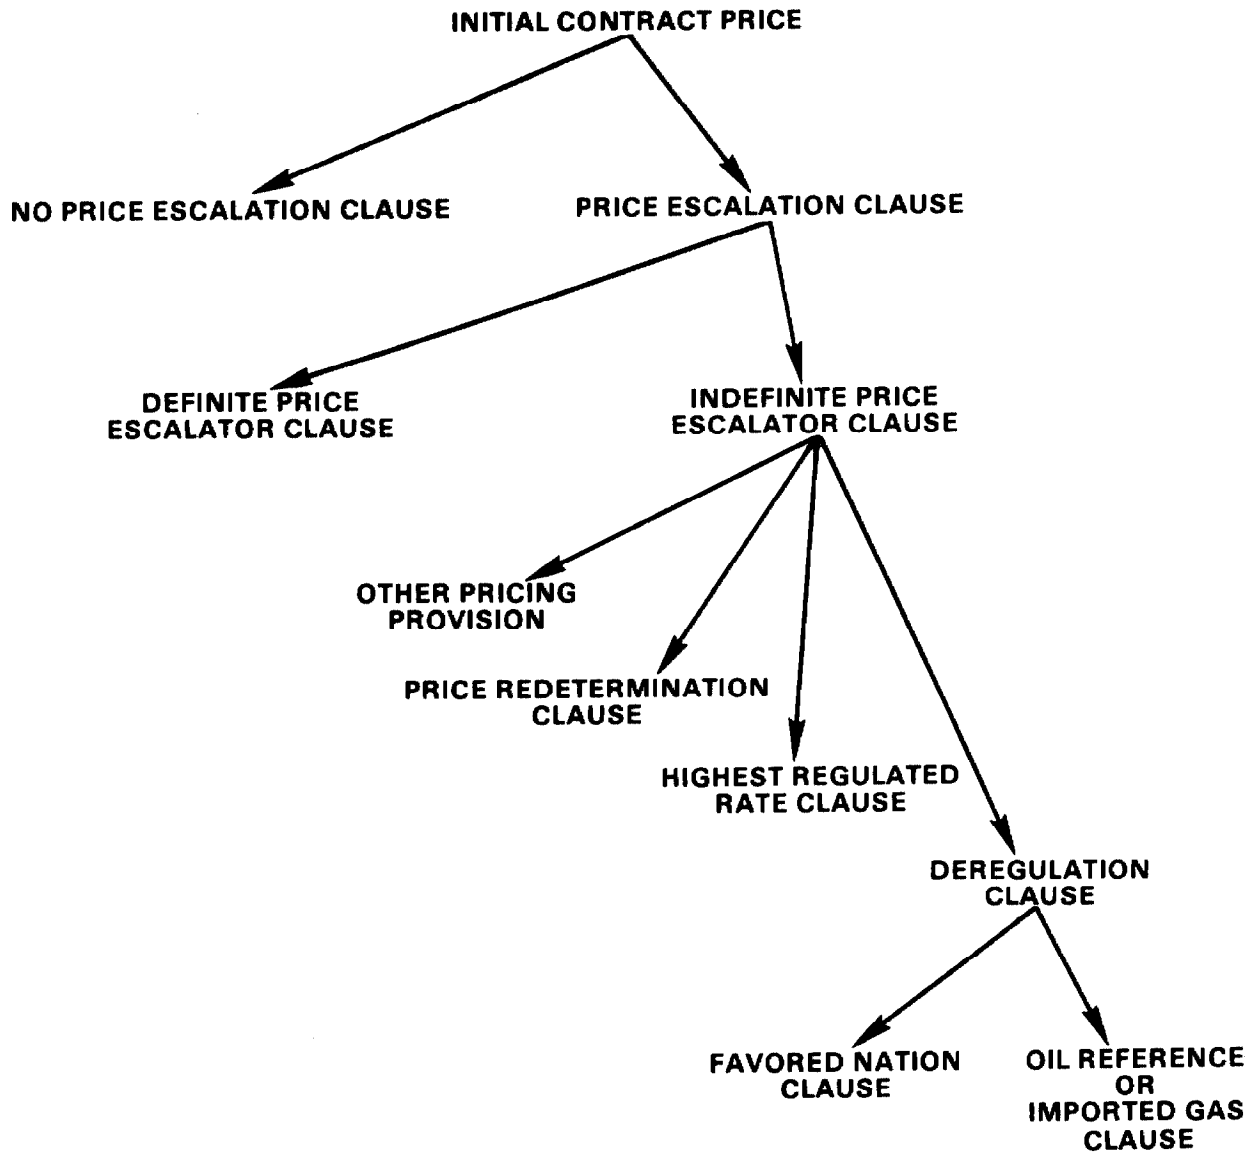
INITIAL CONTRACT PRICE

NO PRICE ESCALATION CLAUSE

PRICE ESCALATION CLAUSE

DEFINITE PRICE ESCALATOR CLAUSE

INDEFINITE PRICE ESCALATOR CLAUSE

OTHER PRICING PROVISION

PRICE REDETERMINATION CLAUSE

HIGHEST REGULATED RATE CLAUSE

DEREGULATION CLAUSE

FAVORED NATION CLAUSE

OIL REFERENCE OR IMPORTED GAS CLAUSE